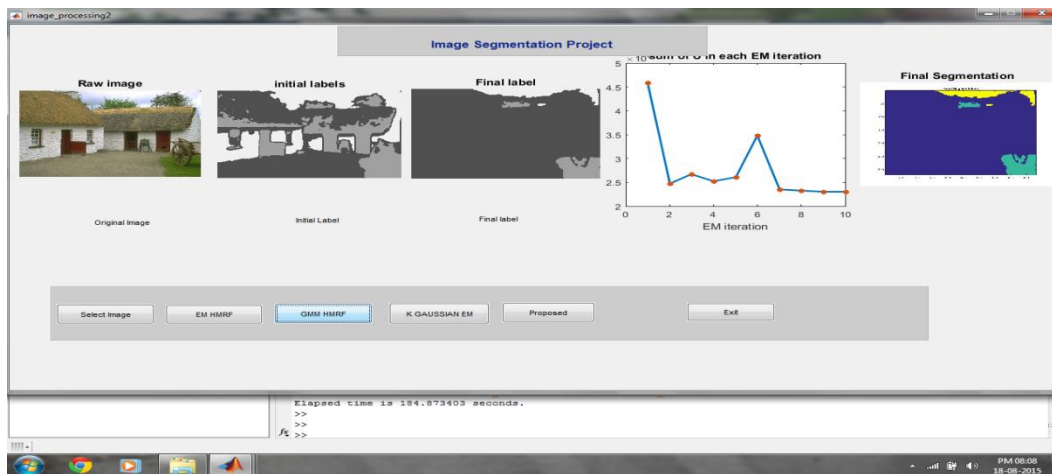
image_processing2

Image Segmentation Project

Raw image

initial labels

Final label

$\times 10^{5}$ sum of U in each EM iteration

Final Segmentation

5
4.5
4
3.5
3
2.5
2
0 2 4 6 8 10
EM iteration

Original Image

Initial Label

Final label

Select Image

EM HMRF

GMM HMRF

K GAUSSIAN EM

Proposed

Exit

Elapsed time is 184.873403 seconds.
>>
>>
$f_x$ >>

PM 08:08
18-08-2015